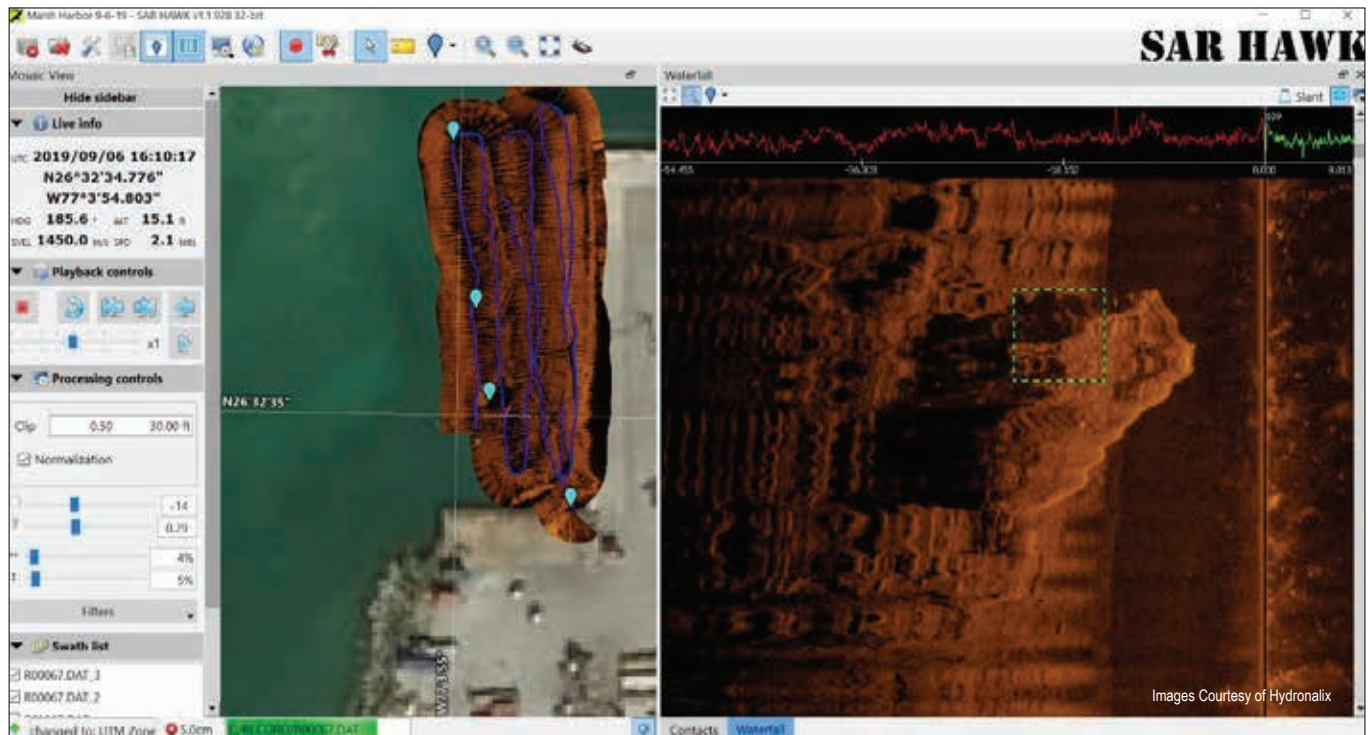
Marsh Harbor 9-6-19 - SAR HAWK v1.1.028 32-bit

SAR HAWK

Mosaic View

Hide sidebar

Live info

UTC 2019/09/06 16:10:17
N26°32'34.776"
W77°3'54.803"
HDG 185.6 ALT 15.1 ft
SVEL 1450.0 m/s SPD 2.1 kts

Playback controls

x1

Processing controls

Clip 0.50 30.00 ft

Normalization

-14
0.79
4%
5%

Filters

Swath list

R00067.DAT_3
R00067.DAT_2

changed to: UTM Zone 5.0cm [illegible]

N26°32'35"

W77°3'55"

Waterfall

Slant

-54.455 -56.303 -58.152 0.000 0.013

Images Courtesy of Hydronalix

Contacts Waterfall